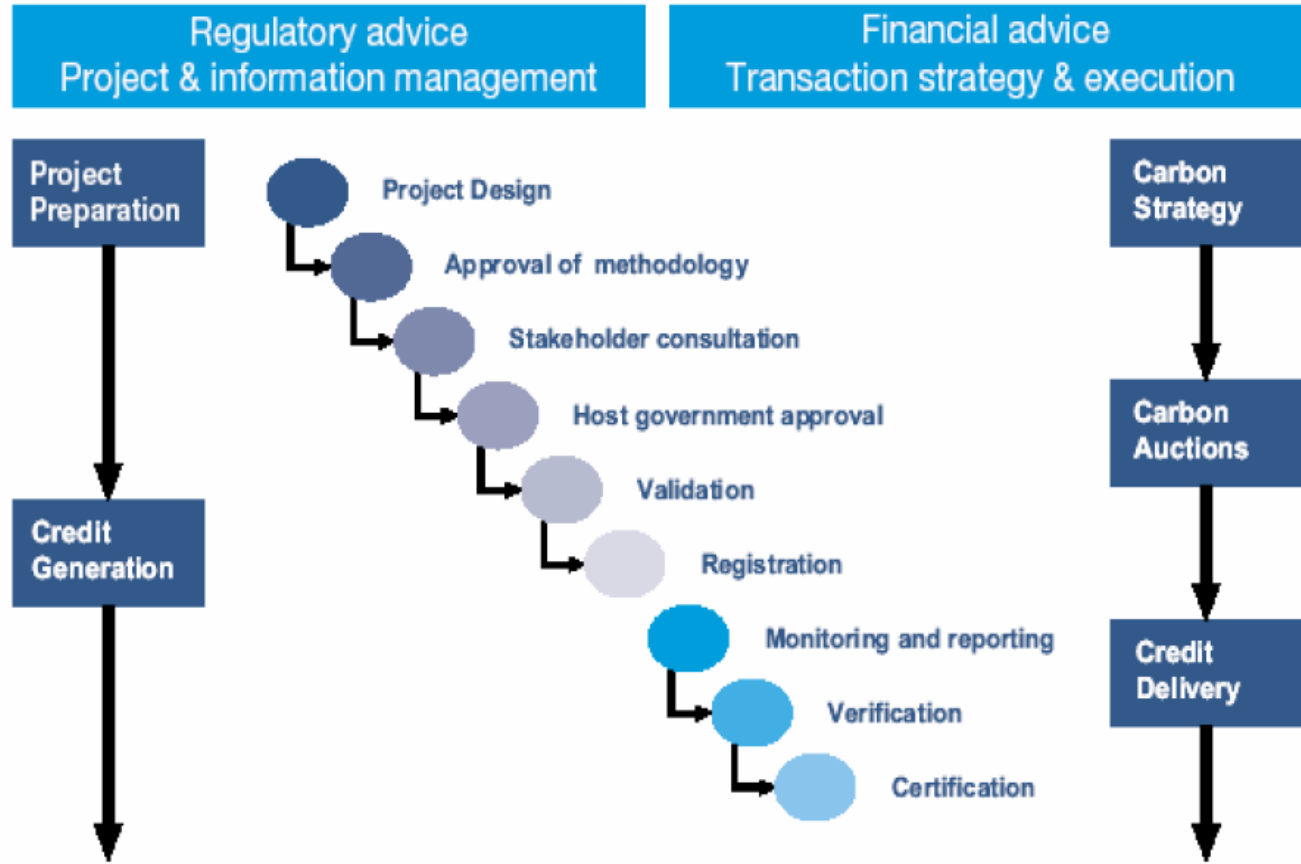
Regulatory advice
Project & information management

Financial advice
Transaction strategy & execution

Project Preparation

Credit Generation

Project Design

Approval of methodology

Stakeholder consultation

Host government approval

Validation

Registration

Monitoring and reporting

Verification

Certification

Carbon Strategy

Carbon Auctions

Credit Delivery